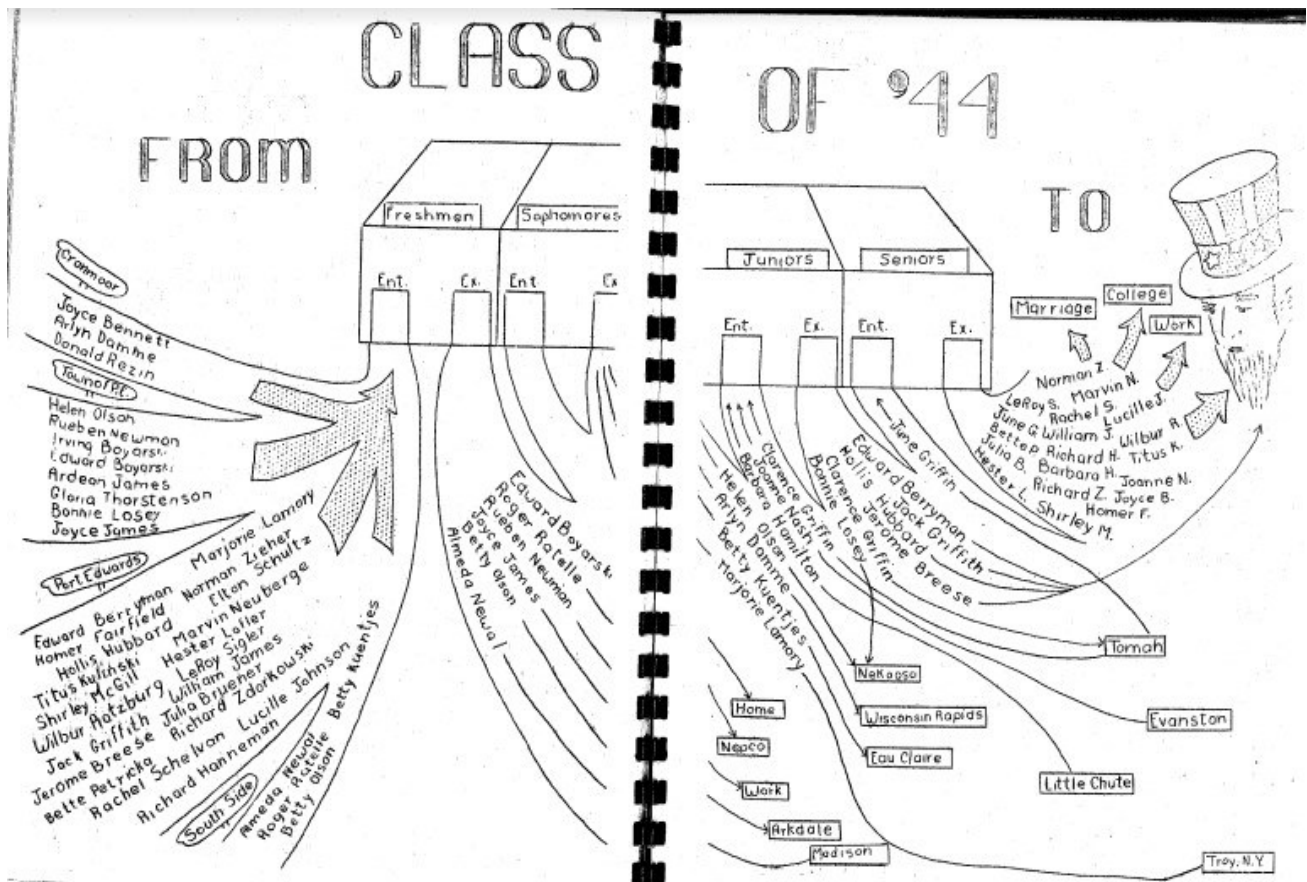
CLASS OF '44

FROM

Freshmen
Sophomores
Ent. Ex. Ent. Ex.

Cranmoor
Joyce Bennett
Arlyn Damme
Donald Rezin

Town of P.R.
Helen Olson
Rueben Newman
Irving Boyarski
Edward Boyarski
Ardeon James
Gloria Thorstenson
Bonnie Losey
Joyce James

Port Edwards
Edward Berryman
Homer Fairfield
Hollis Hubbard
Titus Kulinski
Shirley McGill
Wilbur Ratzburg
Jack Griffith
Jerome Breese
Bette Petricka
Rachel Schelvan
Richard Hanneman
Marjorie Lamory
Norman Zieher
Elton Schultz
Marvin Neuberge
Hester Lofler
LeRoy Sigler
William James
Julia Bruener
Richard Zdorkowski
Lucille Johnson
Betty Kuentjes

South Side
Almeda Newal
Roger Ratelle
Betty Olson

Edward Boyarski
Roger Ratelle
Rueben Neuman
Joyce James
Betty Olson
Almeda Newal

TO

Juniors
Seniors
Ent. Ex. Ent. Ex.

Marriage
College
Work

Norman Z.
LeRoy S.
Marvin N.
Rachel S.
June G.
William J.
Lucille J.
Wilbur R.
Bette P.
Richard H.
Titus K.
Julia B.
Barbara H.
Joanne N.
Hester L.
Richard Z.
Joyce B.
Homer F.
Shirley M.

June Griffith
Edward Berryman
Jack Griffith
Hollis Hubbard
Jerome Breese
Clarence Griffin
Bonnie Losey
Clarence Griffin
Joanne Nash
Barbara Hamilton
Helen Olson
Arlyn Damme
Betty Kuentjes
Marjorie Lamory

Tomah
NeKoosa
Wisconsin Rapids
Evanston
Eau Claire
Little Chute
Home
Nepco
Work
Arkdale
Madison
Troy, N.Y.